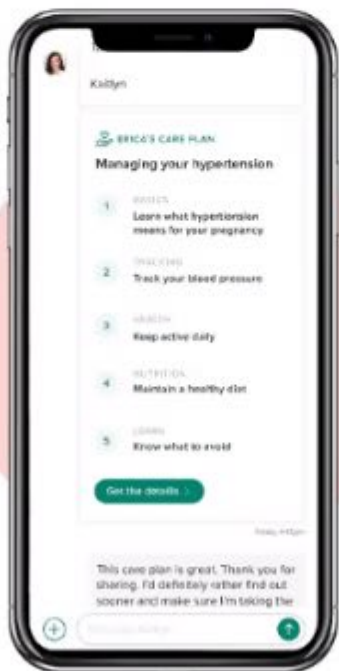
Kaitlyn

ERICA'S CARE PLAN

Managing your hypertension

1 BASICS
Learn what hypertension means for your pregnancy

2 TRACKING
Track your blood pressure

3 HEALTH
Keep active daily

4 NUTRITION
Maintain a healthy diet

5 LEARN
Know what to avoid

Get the details >

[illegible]

This care plan is great. Thank you for sharing. I'd definitely rather find out sooner and make sure I'm taking the

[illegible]